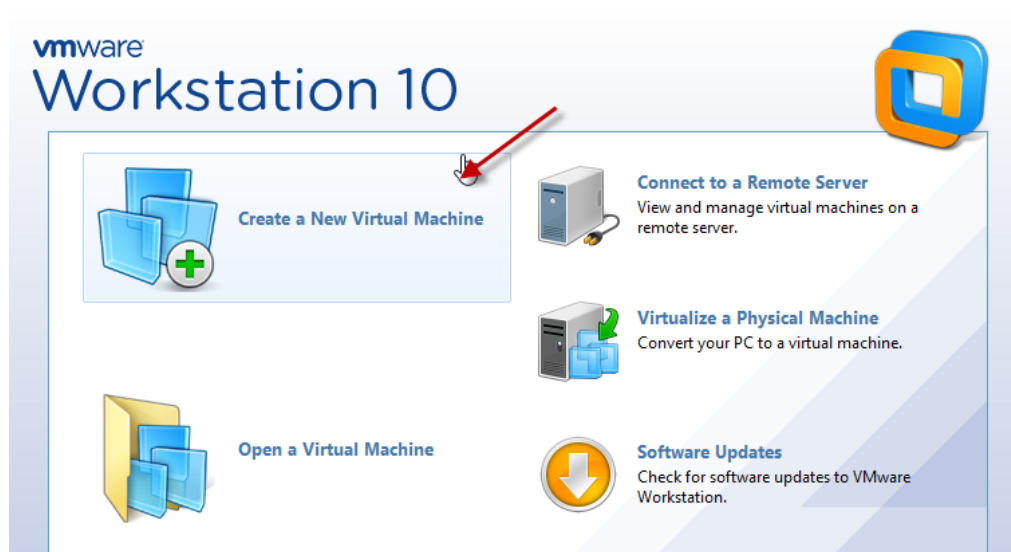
vmware
Workstation 10

Create a New Virtual Machine

Connect to a Remote Server
View and manage virtual machines on a remote server.

Virtualize a Physical Machine
Convert your PC to a virtual machine.

Open a Virtual Machine

Software Updates
Check for software updates to VMware Workstation.